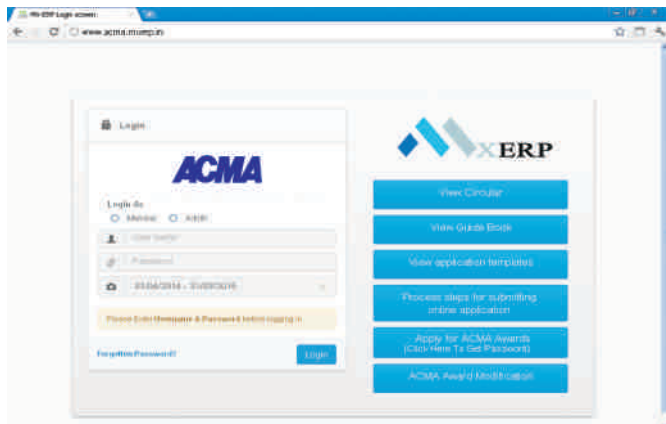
Mx-ERP Login screen

www.acma.mxerp.in

Login

ACMA

Login As

Member Admin

User Name

Password

01/04/2014 - 31/03/2015

Please Enter Username & Password before logging in

Forgotten Password?

Login

XERP

View Circular

View Guide Book

View application templates

Process steps for submitting online application

Apply for ACMA Awards (Click Here To Get Password)

ACMA Award Modification